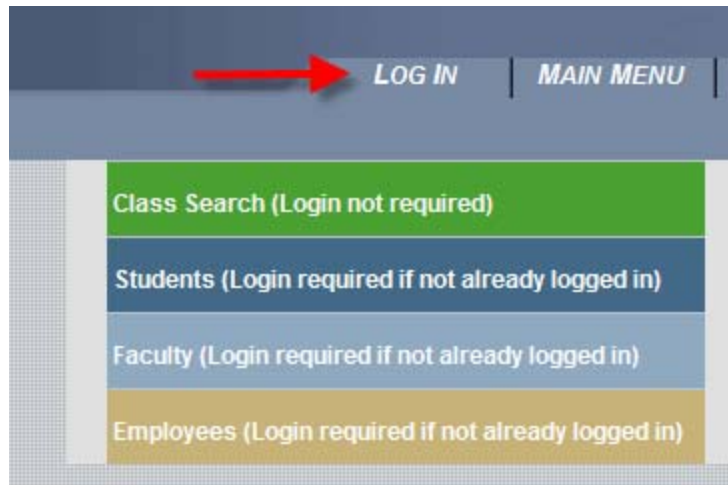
LOG IN | MAIN MENU

Class Search (Login not required)

Students (Login required if not already logged in)

Faculty (Login required if not already logged in)

Employees (Login required if not already logged in)